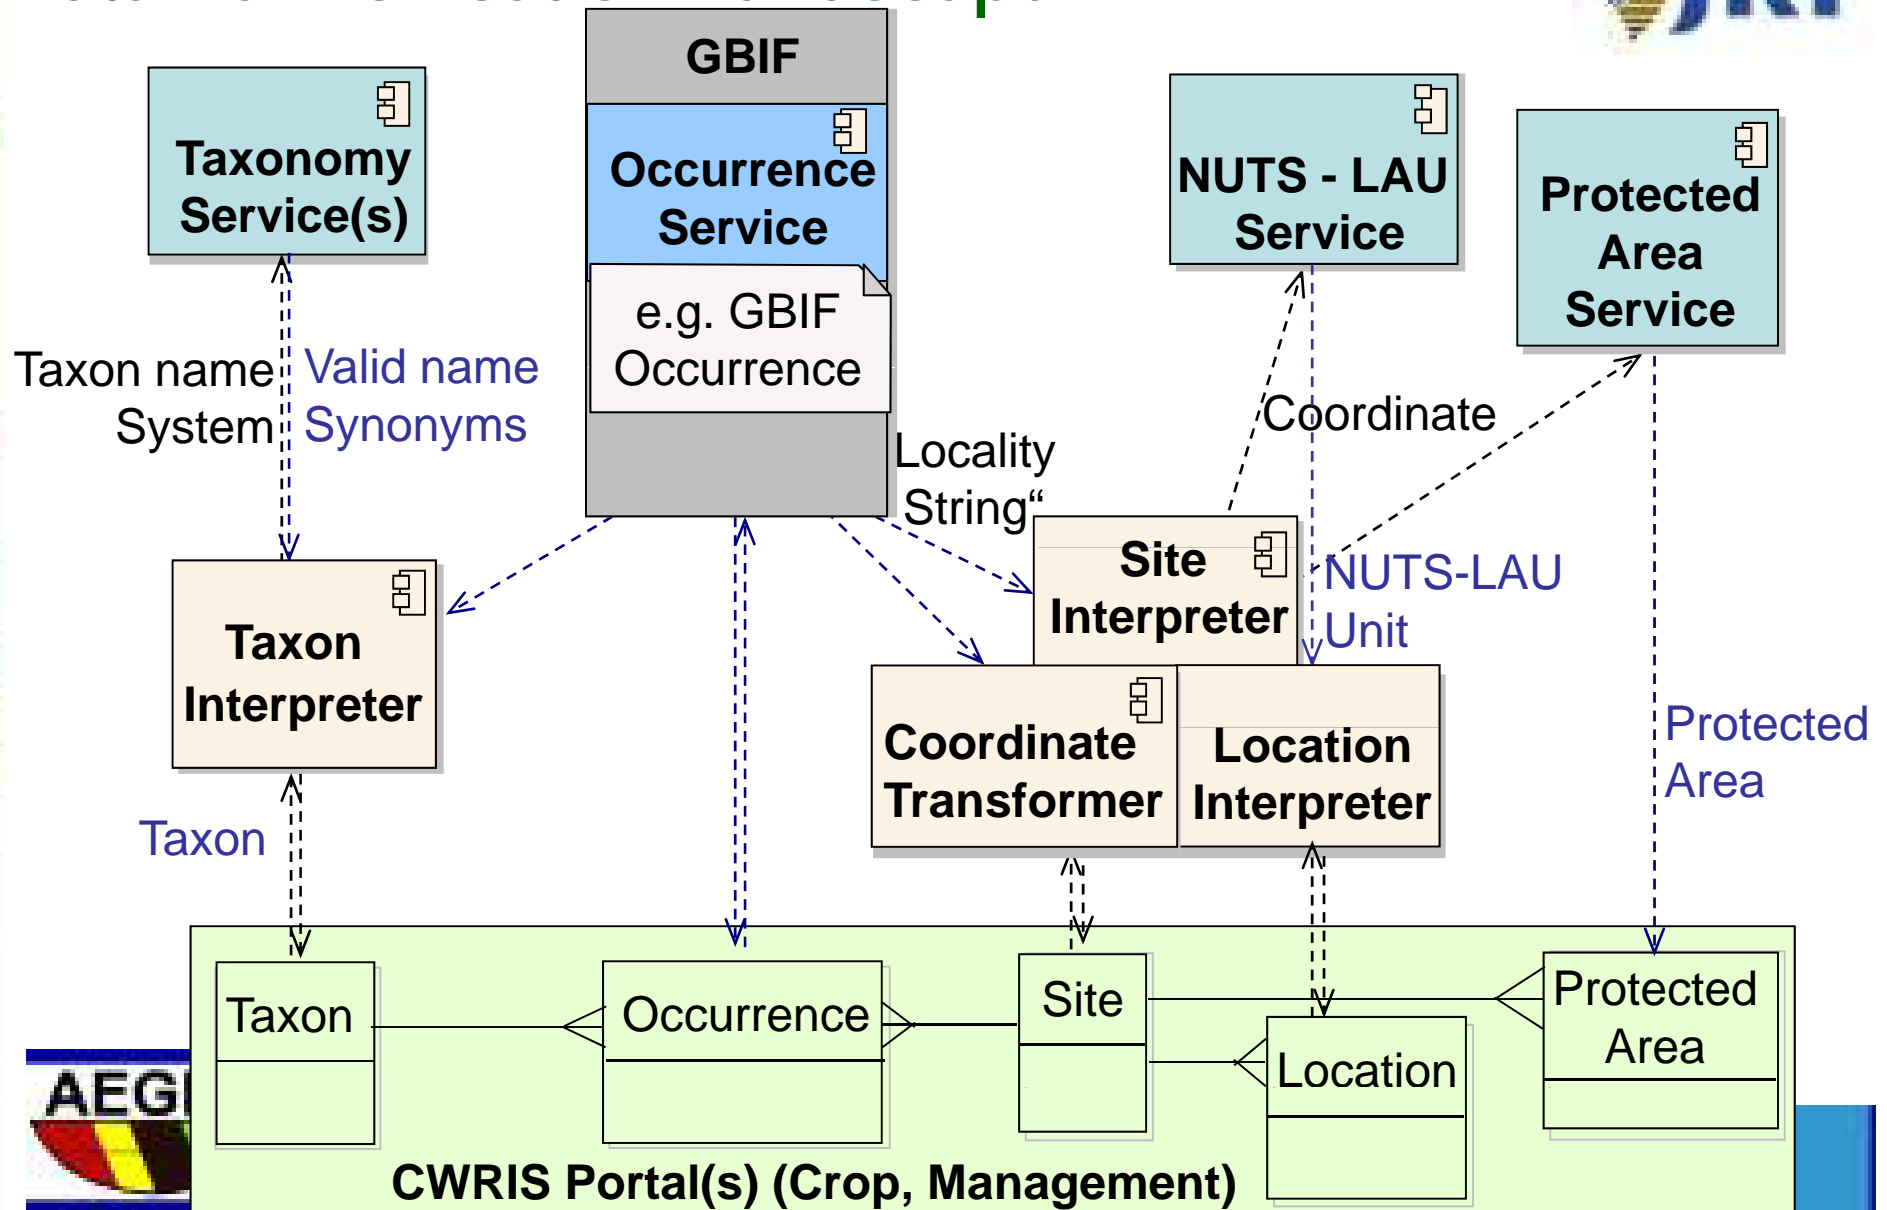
GBIF

Taxonomy Service(s)

Occurrence Service

e.g. GBIF Occurrence

NUTS - LAU Service

Protected Area Service

Taxon name System

Valid name Synonyms

Coordinate

Locality String“

Site Interpreter

NUTS-LAU Unit

Taxon Interpreter

Coordinate Transformer

Location Interpreter

Protected Area

Taxon

Taxon

Occurrence

Site

Location

Protected Area

AEGI

CWRIS Portal(s) (Crop, Management)